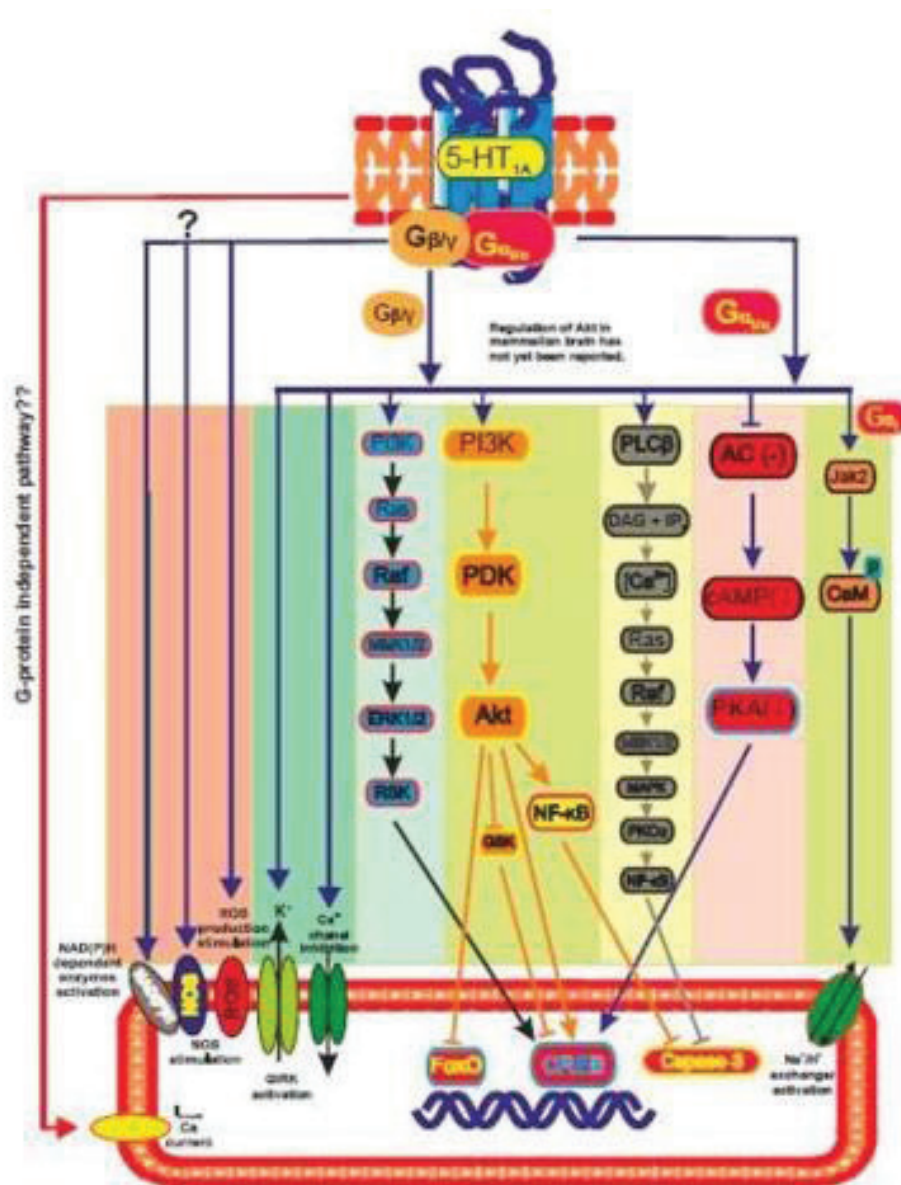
5-HT$_{1A}$

?

G$_{\beta/\gamma}$

G$_{\alpha_{i/o}}$

G$_{\beta/\gamma}$

Regulation of Akt in mammalian brain has not yet been reported.

G$_{\alpha_{i/o}}$

G-protein independent pathway??

G$_{\alpha}$

PI3K

PDK

Akt

NF-κB

GSK

PLCβ

DAG + IP$_3$

[Ca$^{2+}$]

Ras

Raf

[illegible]

MAPK

PKCα

NF-κB

AC (-)

cAMP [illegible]

PKA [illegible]

Jak2

CaM

PDK

Ras

Raf

MEK1/2

ERK1/2

RSK

ROS production stimulation

K$^+$

Ca$^{2+}$ chanel inhibition

NAD(P)H dependent enzymes activation

NOS

NOS stimulation

GIRK activation

L$_{type}$ Ca currents

FoxO

CREB

Caspase-3

Na$^+$/H$^+$ exchanger activation